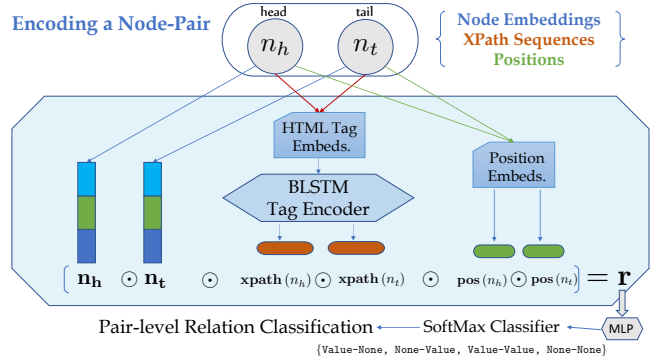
Encoding a Node-Pair

head
tail
$n_h$
$n_t$

Node Embeddings
XPath Sequences
Positions

HTML Tag Embeds.

BLSTM Tag Encoder

Position Embeds.

$[\mathbf{n_h} \odot \mathbf{n_t} \odot \mathbf{xpath}(n_h) \odot \mathbf{xpath}(n_t) \odot \mathbf{pos}(n_h) \odot \mathbf{pos}(n_t)] = \mathbf{r}$

MLP

Pair-level Relation Classification
SoftMax Classifier

{Value-None, None-Value, Value-Value, None-None}